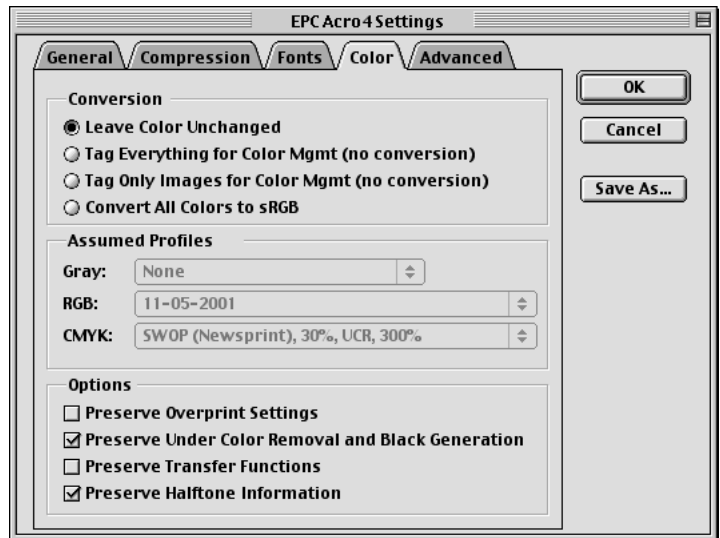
EPC Acro4 Settings

General | Compression | Fonts | Color | Advanced

OK
Cancel
Save As...

Conversion
Leave Color Unchanged
Tag Everything for Color Mgmt (no conversion)
Tag Only Images for Color Mgmt (no conversion)
Convert All Colors to sRGB

Assumed Profiles
Gray: None
RGB: 11-05-2001
CMYK: SWOP (Newsprint), 30%, UCR, 300%

Options
Preserve Overprint Settings
Preserve Under Color Removal and Black Generation
Preserve Transfer Functions
Preserve Halftone Information